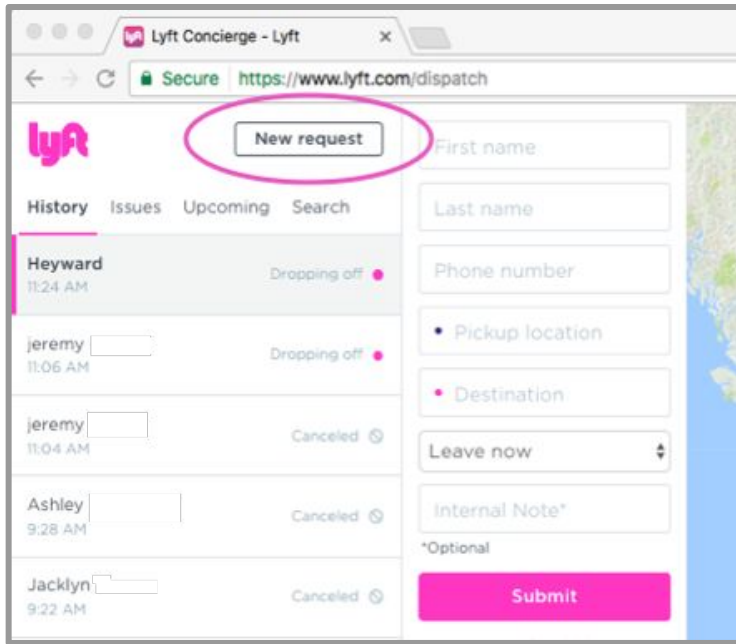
Lyft Concierge - Lyft ×

Secure https://www.lyft.com/dispatch

lyft

New request

History Issues Upcoming Search

Heyward
11:24 AM
Dropping off

jeremy
11:06 AM
Dropping off

jeremy
11:04 AM
Canceled

Ashley
9:28 AM
Canceled

Jacklyn
9:22 AM
Canceled

First name

Last name

Phone number

Pickup location

Destination

Leave now

Internal Note*

*Optional

Submit